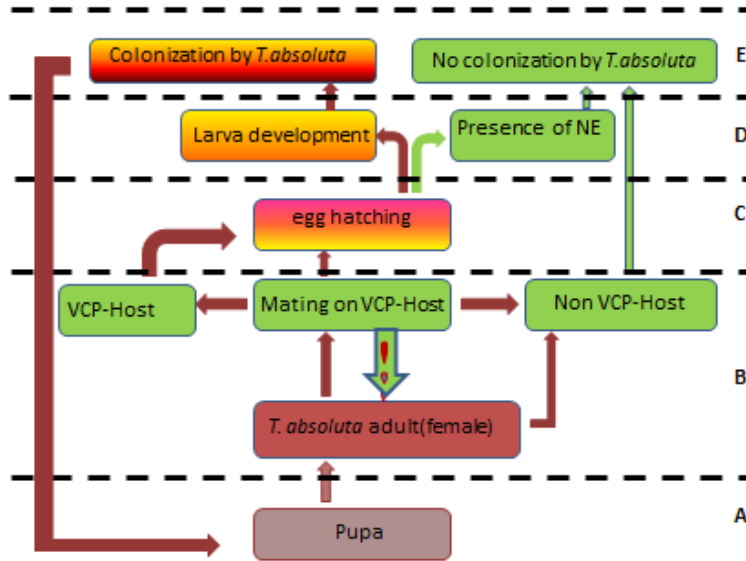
Colonization by *T.absoluta*

No colonization by *T.absoluta*

E

Larva development

Presence of NE

D

egg hatching

C

VCP-Host

Mating on VCP-Host

Non VCP-Host

B

*T. absoluta* adult(female)

Pupa

A